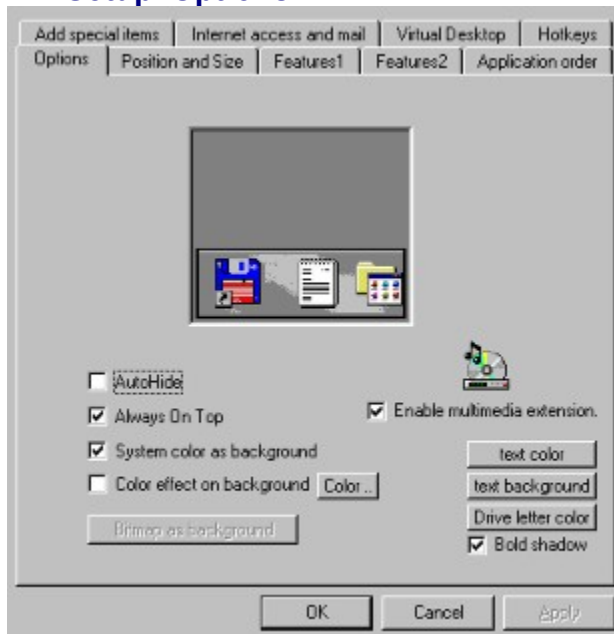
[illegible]

Add special items | Internet access and mail | Virtual Desktop | Hotkeys
Options | Position and Size | Features1 | Features2 | Application order

AutoHide
Always On Top
System color as background
Color effect on background
Color...
Bitmap as background

Enable multimedia extension.
text color
text background
Drive letter color
Bold shadow

OK
Cancel
Apply